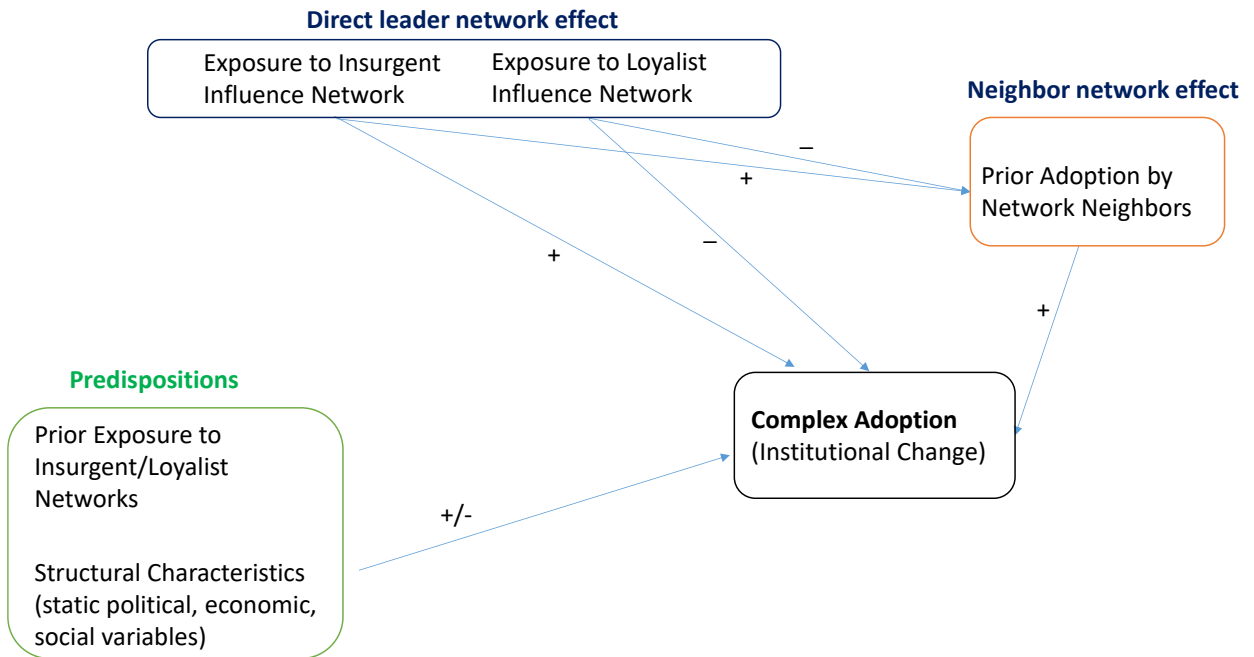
Direct leader network effect

Exposure to Insurgent Influence Network

Exposure to Loyalist Influence Network

Neighbor network effect

Prior Adoption by Network Neighbors

–

+

+

–

+

Predispositions

Prior Exposure to Insurgent/Loyalist Networks

Structural Characteristics (static political, economic, social variables)

+/-

**Complex Adoption** (Institutional Change)